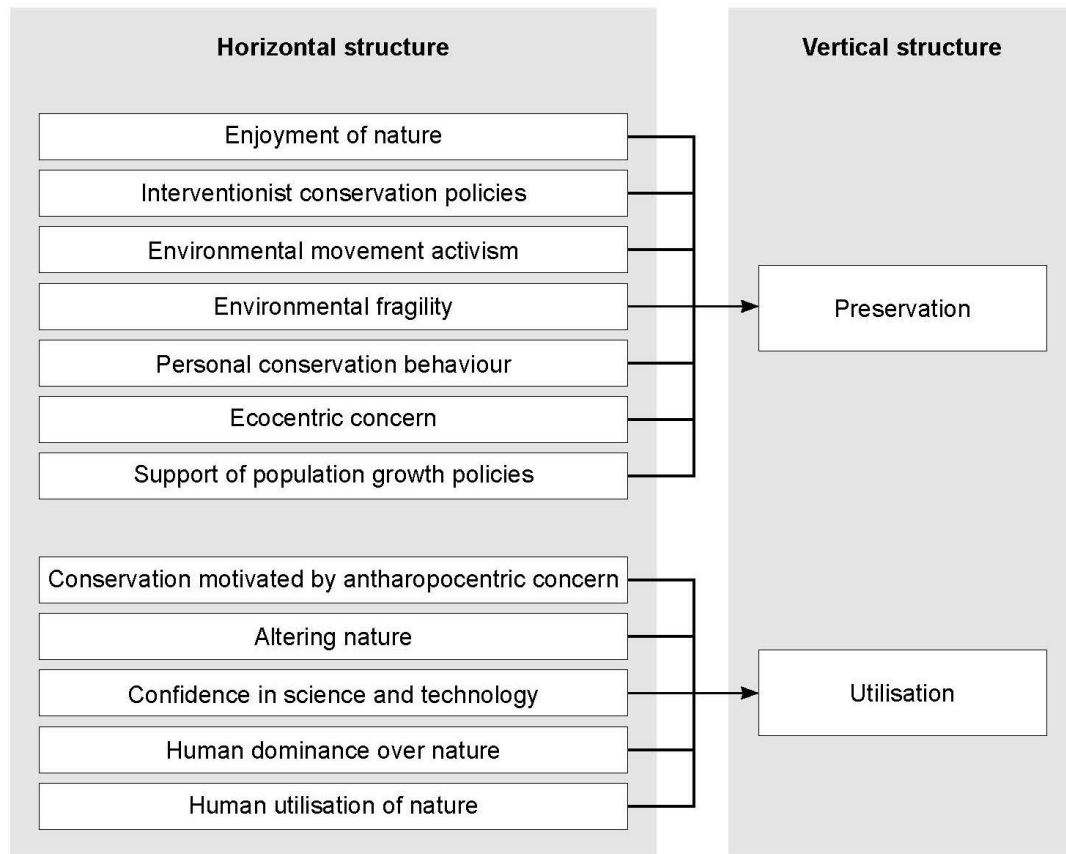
Horizontal structure

Vertical structure

Enjoyment of nature

Interventionist conservation policies

Environmental movement activism

Environmental fragility

Personal conservation behaviour

Ecocentric concern

Support of population growth policies

Preservation

Conservation motivated by antharopocentric concern

Altering nature

Confidence in science and technology

Human dominance over nature

Human utilisation of nature

Utilisation